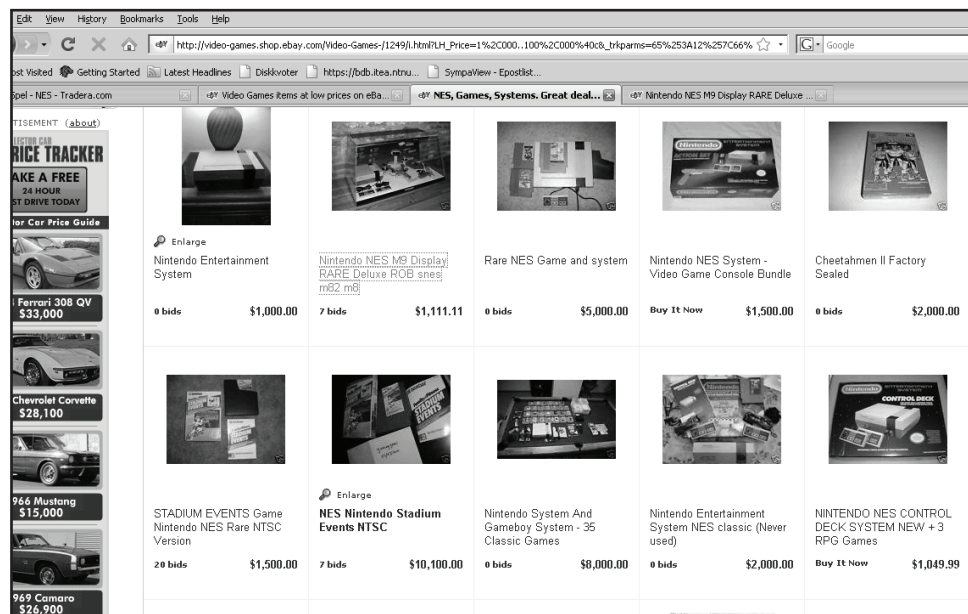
Edit View History Bookmarks Tools Help

http://video-games.shop.ebay.com/Video-Games-/1249/i.html?LH_Price=1%2C000..100%2C000%40c&_trkparms=65%253A12%257C66%

Google

ost Visited Getting Started Latest Headlines Diskkvoter https://bdb.itea.ntnu... SympaView - Epostlist...

Spel - NES - Tradera.com | Video Games items at low prices on eBa... | NES, Games, Systems. Great deal... | Nintendo NES M9 Display RARE Deluxe ...

TISEMENT (about)

RICE TRACKER
AKE A FREE
24 HOUR
ST DRIVE TODAY
tor Car Price Guide

Ferrari 308 QV
$33,000

Chevrolet Corvette
$28,100

966 Mustang
$15,000

969 Camaro
$26,900

Enlarge
Nintendo Entertainment System
0 bids $1,000.00

Nintendo NES M9 Display RARE Deluxe ROB snes m82 m8
7 bids $1,111.11

Rare NES Game and system
0 bids $5,000.00

Nintendo NES System - Video Game Console Bundle
Buy It Now $1,500.00

Cheetahmen II Factory Sealed
0 bids $2,000.00

STADIUM EVENTS Game Nintendo NES Rare NTSC Version
20 bids $1,500.00

Enlarge
NES Nintendo Stadium Events NTSC
7 bids $10,100.00

Nintendo System And Gameboy System - 35 Classic Games
0 bids $8,000.00

Nintendo Entertainment System NES classic (Never used)
0 bids $2,000.00

NINTENDO NES CONTROL DECK SYSTEM NEW + 3 RPG Games
Buy It Now $1,049.99